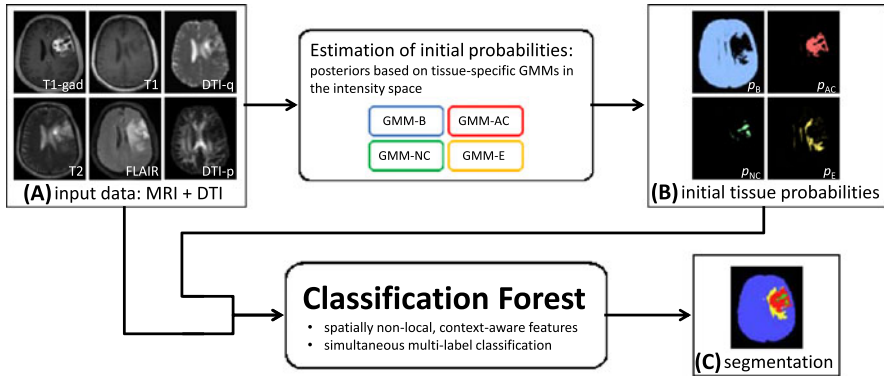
T1-gad
T1
DTI-q
T2
FLAIR
DTI-p
(A) input data: MRI + DTI

Estimation of initial probabilities:
posteriors based on tissue-specific GMMs in the intensity space

GMM-B
GMM-AC
GMM-NC
GMM-E

$p_B$
$p_{AC}$
$p_{NC}$
$p_E$
(B) initial tissue probabilities

Classification Forest
• spatially non-local, context-aware features
• simultaneous multi-label classification

(C) segmentation